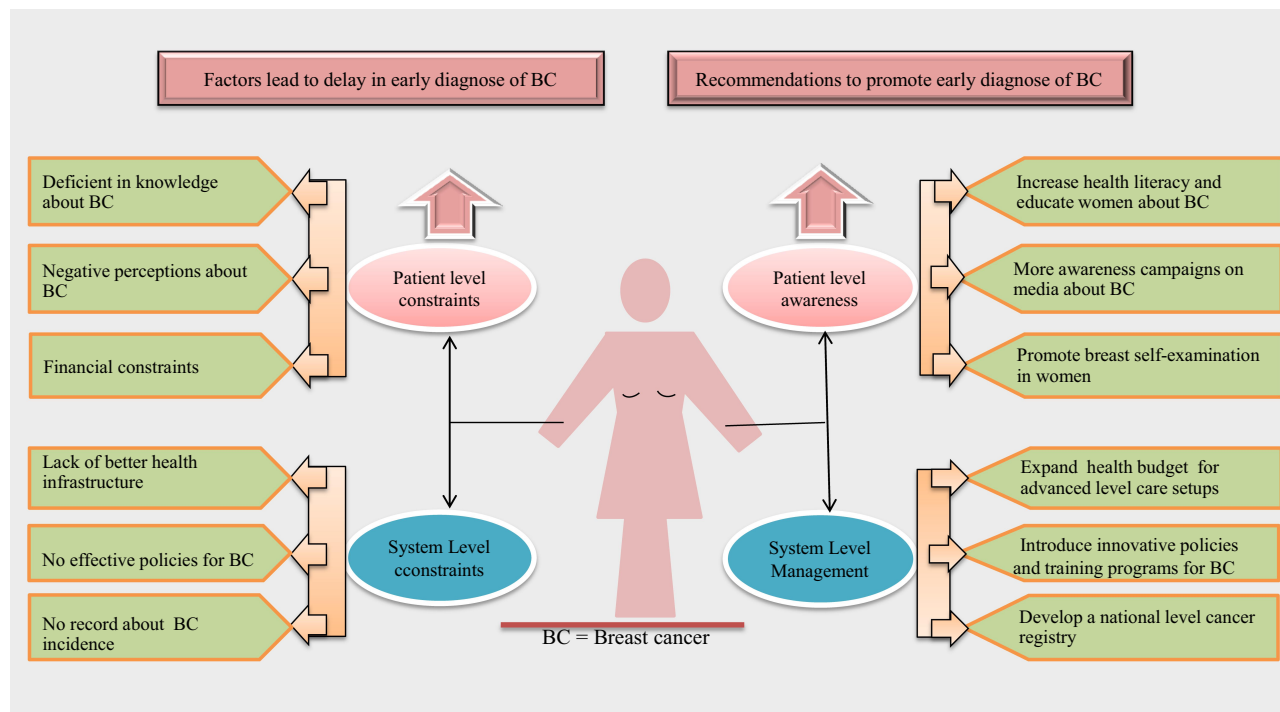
Factors lead to delay in early diagnose of BC

Recommendations to promote early diagnose of BC

Deficient in knowledge about BC

Negative perceptions about BC

Financial constraints

Patient level constraints

Patient level awareness

Increase health literacy and educate women about BC

More awareness campaigns on media about BC

Promote breast self-examination in women

Lack of better health infrastructure

No effective policies for BC

No record about BC incidence

System Level cconstraints

System Level Management

Expand health budget for advanced level care setups

Introduce innovative policies and training programs for BC

Develop a national level cancer registry

BC = Breast cancer